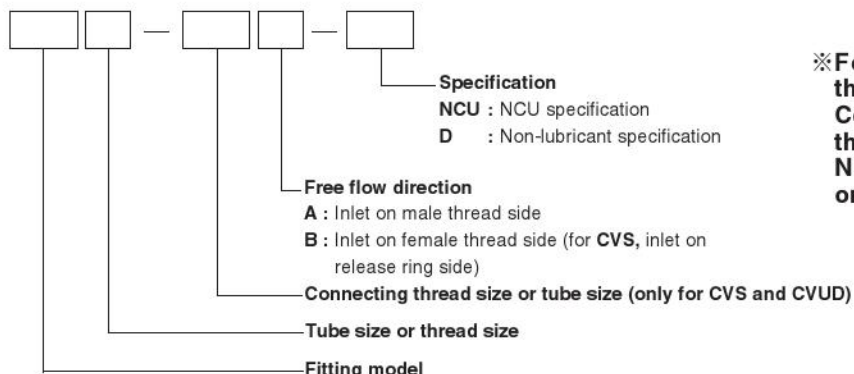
Specification
NCU : NCU specification
D : Non-lubricant specification

Free flow direction
A : Inlet on male thread side
B : Inlet on female thread side (for CVS, inlet on release ring side)

Connecting thread size or tube size (only for CVS and CVUD)

Tube size or thread size

Fitting model

※Fo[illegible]
th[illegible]
Co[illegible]
th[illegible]
N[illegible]
or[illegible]